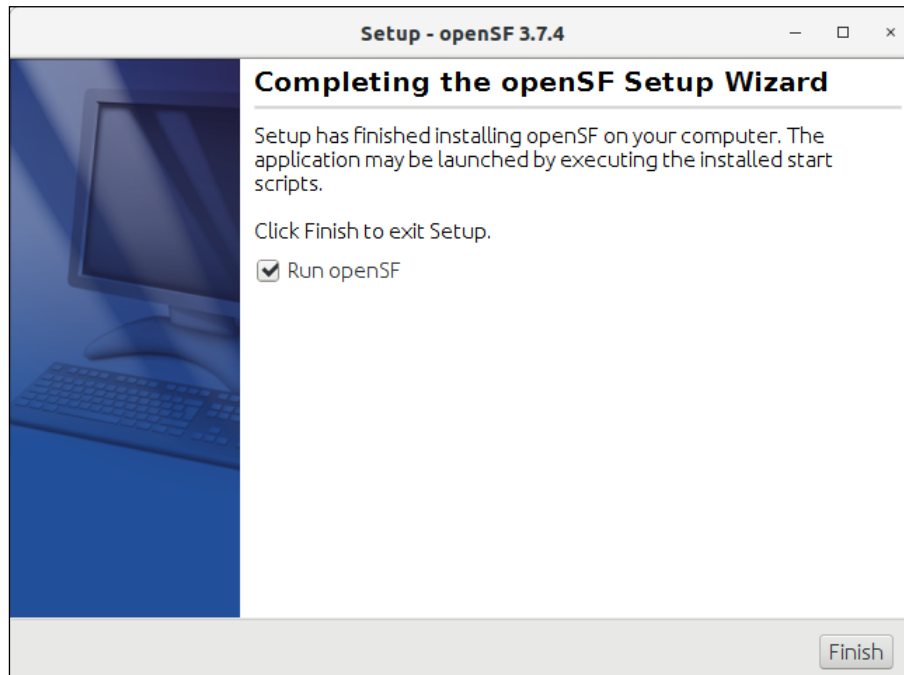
Setup - openSF 3.7.4

Completing the openSF Setup Wizard

Setup has finished installing openSF on your computer. The application may be launched by executing the installed start scripts.

Click Finish to exit Setup.

Run openSF

Finish